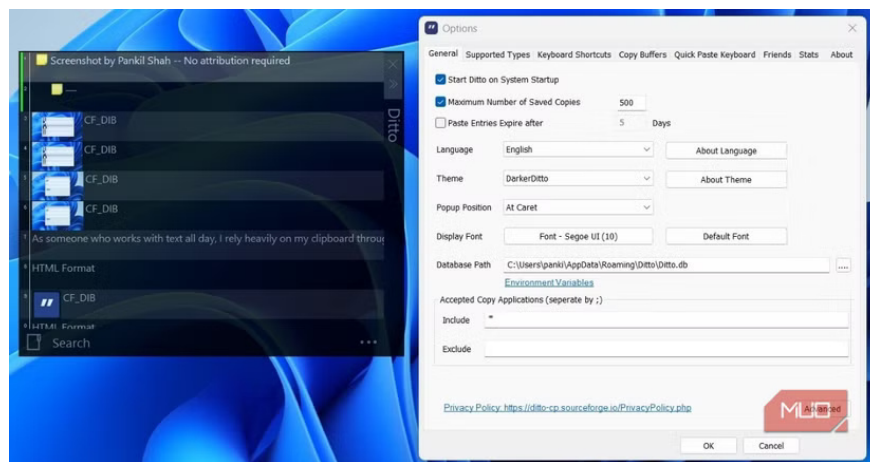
Screenshot by Pankil Shah -- No attribution required

---

CF_DIB

CF_DIB

CF_DIB

CF_DIB

As someone who works with text all day, I rely heavily on my clipboard throu

HTML Format

CF_DIB

HTML Format

Search

Ditto

Options

General | Supported Types | Keyboard Shortcuts | Copy Buffers | Quick Paste Keyboard | Friends | Stats | About

Start Ditto on System Startup

Maximum Number of Saved Copies 500

Paste Entries Expire after 5 Days

Language English About Language

Theme DarkerDitto About Theme

Popup Position At Caret

Display Font Font - Segoe UI (10) Default Font

Database Path C:\Users\panki\AppData\Roaming\Ditto\Ditto.db ...

Environment Variables

Accepted Copy Applications (seperate by ;)

Include *

Exclude

Privacy Policy: https://ditto-cp.sourceforge.io/PrivacyPolicy.php

MUO

Advanced

OK Cancel